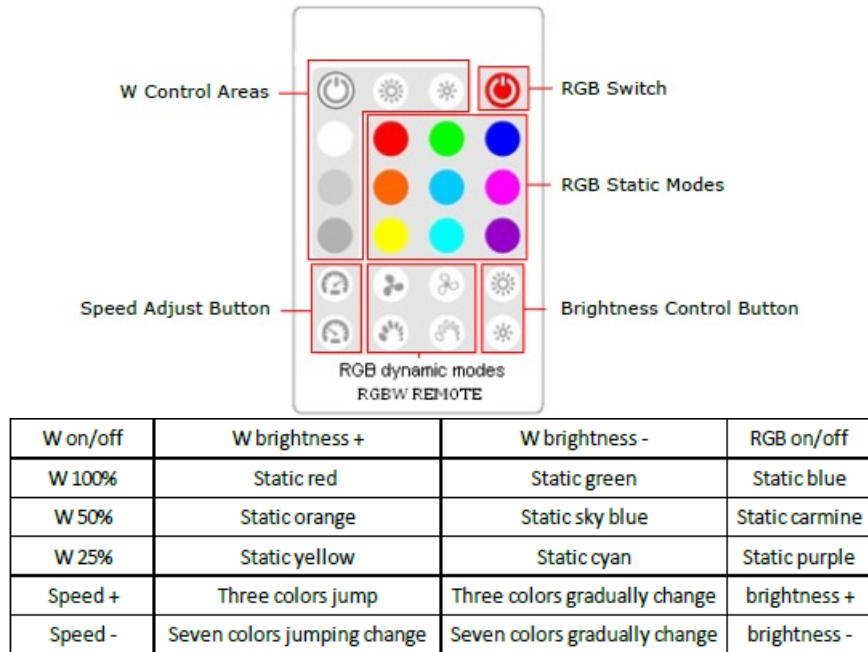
W Control Areas

RGB Switch

RGB Static Modes

Speed Adjust Button

Brightness Control Button

RGB dynamic modes

RGBW REMOTE

| W on/off | W brightness + | W brightness - | RGB on/off |
|---|---|---|---|
| W 100% | Static red | Static green | Static blue |
| W 50% | Static orange | Static sky blue | Static carmine |
| W 25% | Static yellow | Static cyan | Static purple |
| Speed + | Three colors jump | Three colors gradually change | brightness + |
| Speed - | Seven colors jumping change | Seven colors gradually change | brightness - |